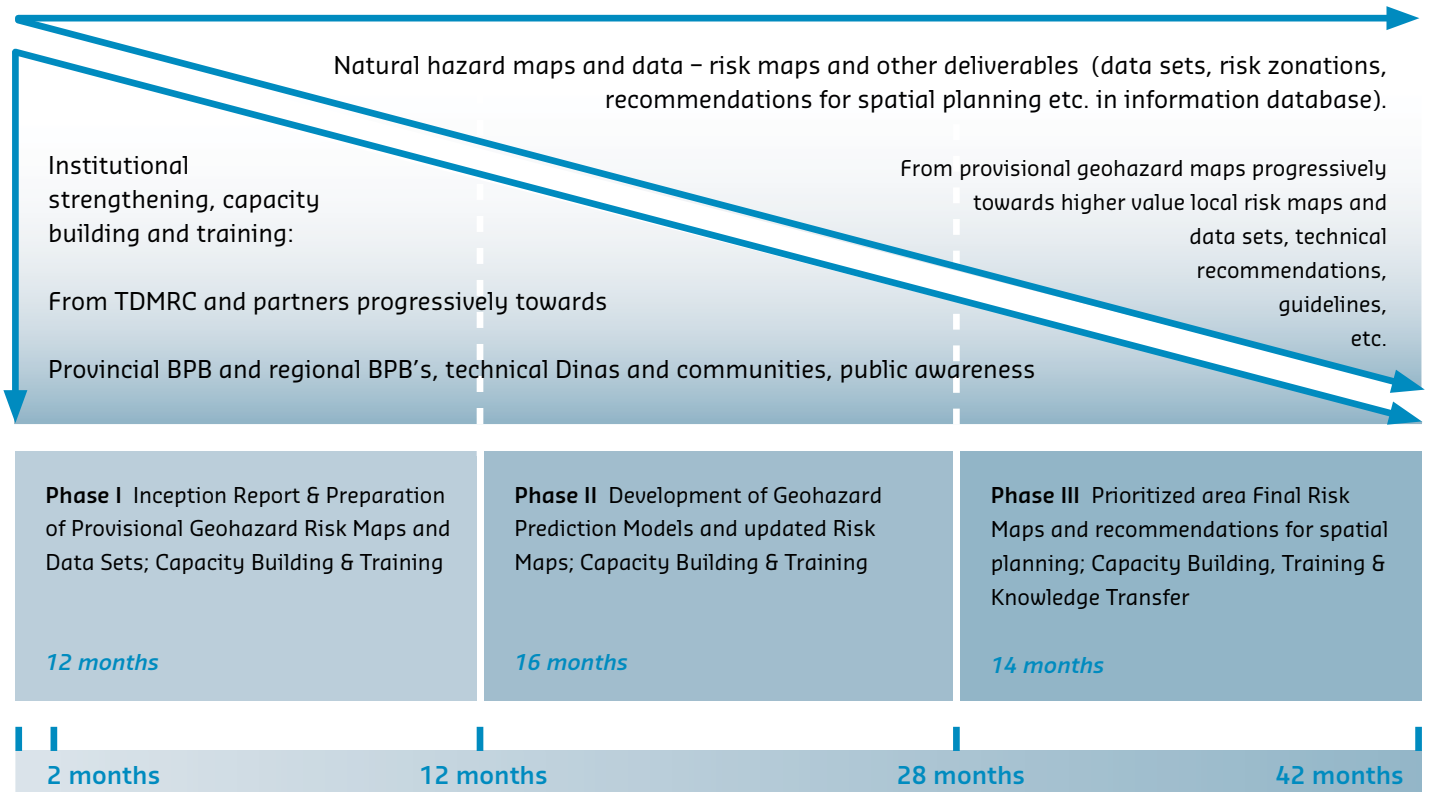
Natural hazard maps and data – risk maps and other deliverables (data sets, risk zonations, recommendations for spatial planning etc. in information database).

Institutional strengthening, capacity building and training:

From provisional geohazard maps progressively towards higher value local risk maps and data sets, technical recommendations, guidelines, etc.

From TDMRC and partners progressively towards

Provincial BPB and regional BPB's, technical Dinas and communities, public awareness

**Phase I** Inception Report & Preparation of Provisional Geohazard Risk Maps and Data Sets; Capacity Building & Training

*12 months*

**Phase II** Development of Geohazard Prediction Models and updated Risk Maps; Capacity Building & Training

*16 months*

**Phase III** Prioritized area Final Risk Maps and recommendations for spatial planning; Capacity Building, Training & Knowledge Transfer

*14 months*

2 months 12 months 28 months 42 months